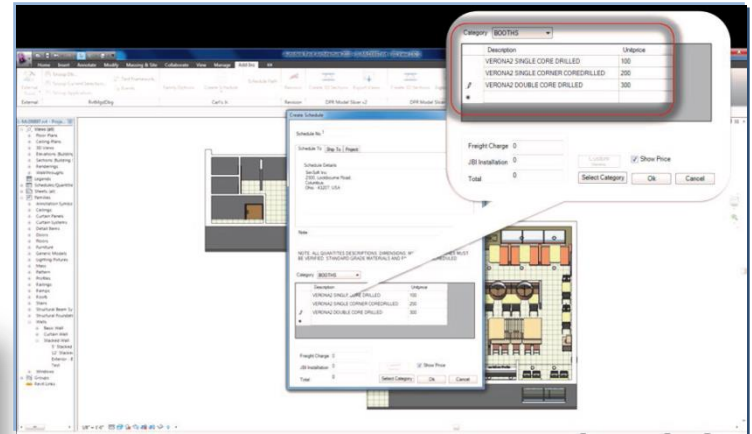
Category BOOTHS

| | Description | Unitprice |
|---|---|---|
| | VERONA2 SINGLE CORE DRILLED | 100 |
| | VERONA2 SINGLE CORNER COREDRILLED | 200 |
| | VERONA2 DOUBLE CORE DRILLED | 300 |
| * | | |

Freight Charge 0

JBI Installation 0

Total 0

Custom

Show Price

Select Category

Ok

Cancel

Home Insert Annotate Modify Massing & Site Collaborate View Manage Add-Ins

External

Create Schedule

Schedule No.

Schedule To Ship To Project

Schedule Details
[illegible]

Note

NOTE: ALL QUANTITIES DESCRIPTIONS, DIMENSIONS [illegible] MUST BE VERIFIED. STANDARD GRADE MATERIALS AND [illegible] VERIFIED

Category BOOTHS

| | Description | Unitprice |
|---|---|---|
| | VERONA2 SINGLE CORE DRILLED | 100 |
| | VERONA2 SINGLE CORNER COREDRILLED | 200 |
| | VERONA2 DOUBLE CORE DRILLED | 300 |
| * | | |

Freight Charge 0

JBI Installation 0

Total 0

Show Price

Select Category

Ok

Cancel

Views (all)
Floor Plans
Ceiling Plans
3D Views
Elevations (Building Elevation)
Sections (Building Section)
Renderings
Walkthroughs
Legends
Schedules/Quantities
Sheets (all)
Families
Annotation Symbols
Ceilings
Curtain Panels
Curtain Systems
Detail Items
Doors
Floors
Furniture
Generic Models
Lighting Fixtures
Mass
Pattern
Profiles
Railings
Ramps
Roofs
Stairs
Structural Beam Systems
Structural Foundations
Walls
Basic Wall
Curtain Wall
Stacked Wall
Windows
Groups
Revit Links